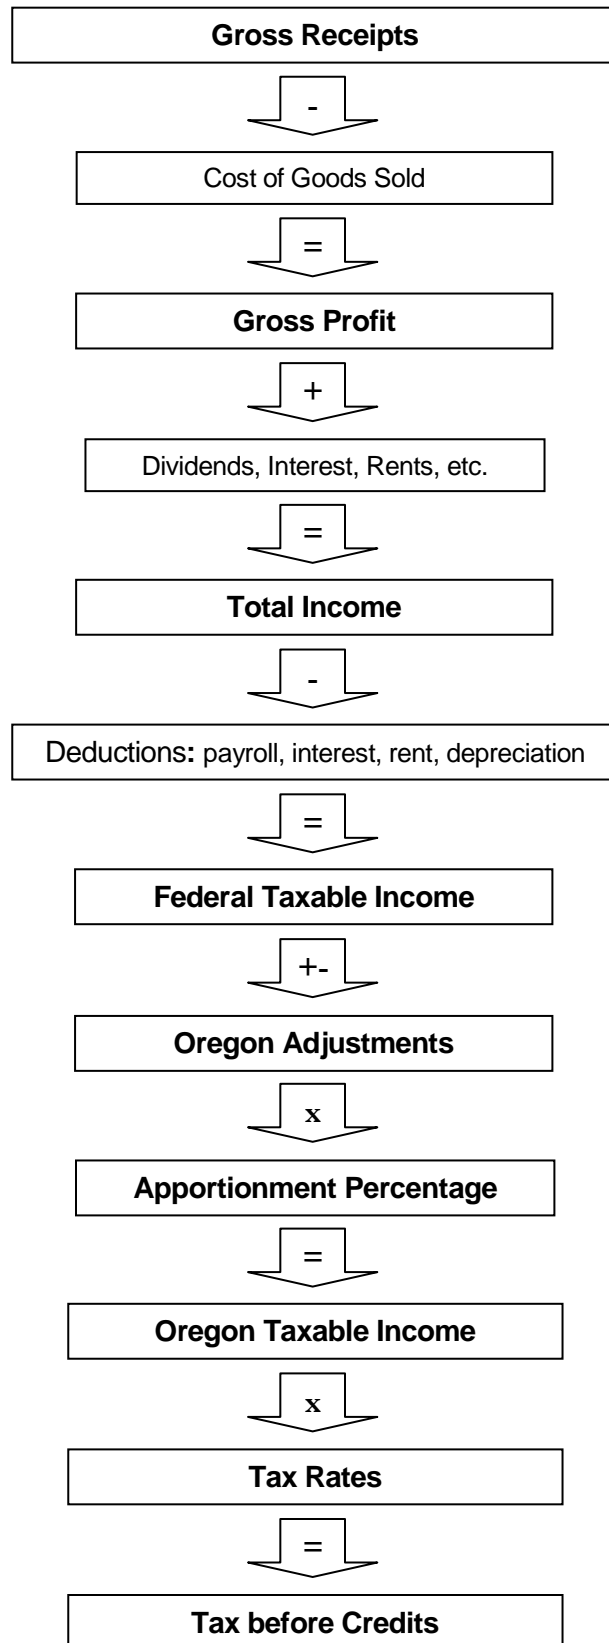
Gross Receipts

-

Cost of Goods Sold

=

Gross Profit

+

Dividends, Interest, Rents, etc.

=

Total Income

-

Deductions: payroll, interest, rent, depreciation

=

Federal Taxable Income

+-

Oregon Adjustments

x

Apportionment Percentage

=

Oregon Taxable Income

x

Tax Rates

=

Tax before Credits